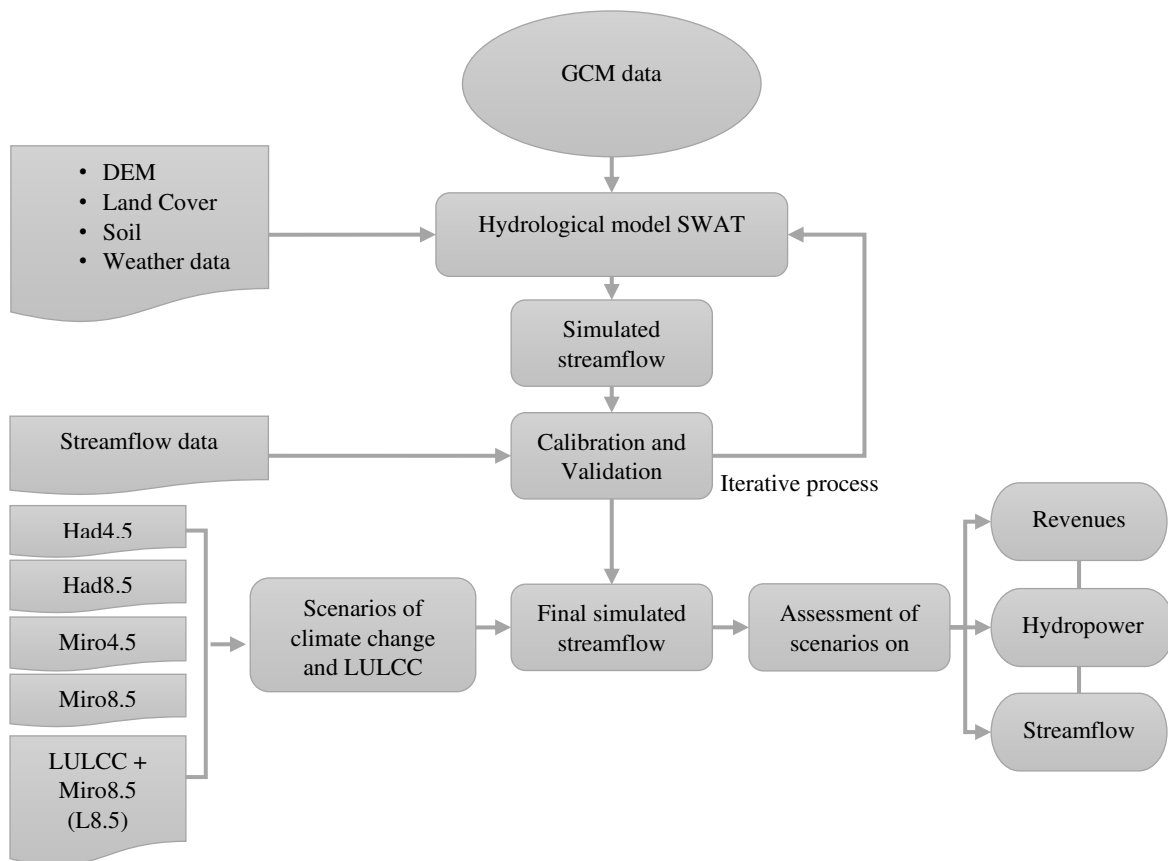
GCM data

• DEM
• Land Cover
• Soil
• Weather data

Hydrological model SWAT

Simulated streamflow

Streamflow data

Calibration and Validation

Iterative process

Had4.5

Had8.5

Miro4.5

Miro8.5

LULCC + Miro8.5 (L8.5)

Scenarios of climate change and LULCC

Final simulated streamflow

Assessment of scenarios on

Revenues

Hydropower

Streamflow